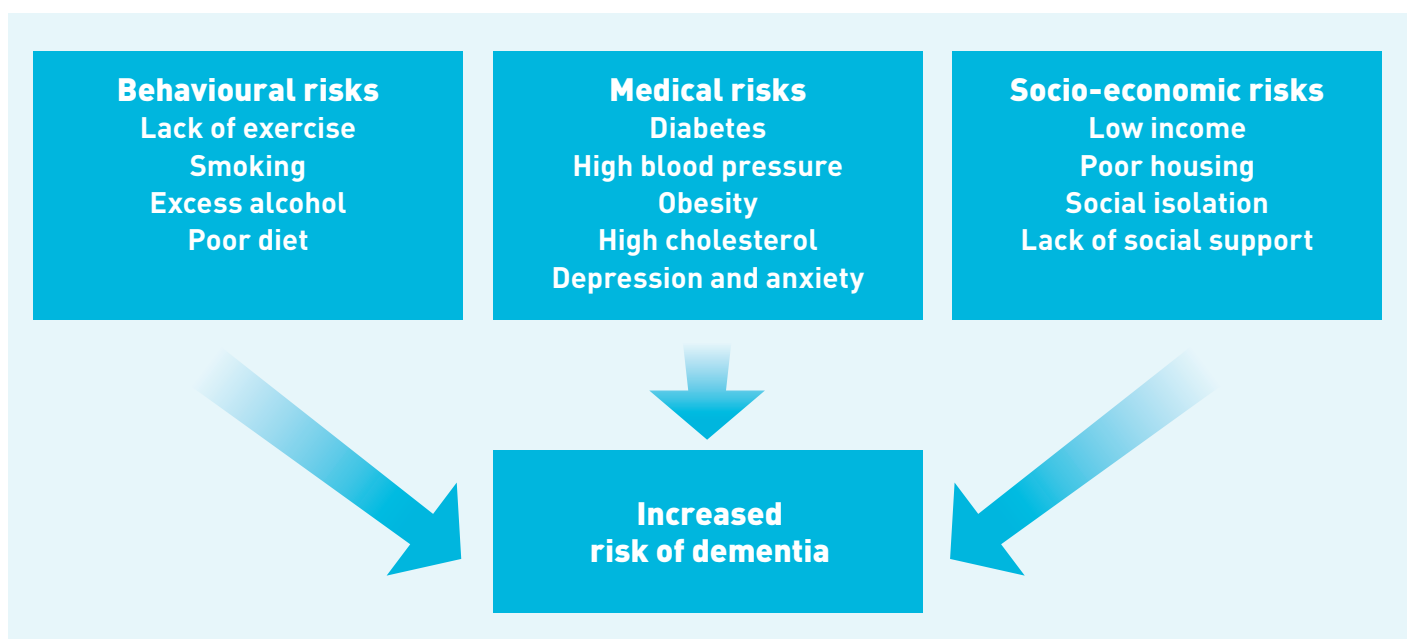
Behavioural risks
Lack of exercise
Smoking
Excess alcohol
Poor diet

Medical risks
Diabetes
High blood pressure
Obesity
High cholesterol
Depression and anxiety

Socio-economic risks
Low income
Poor housing
Social isolation
Lack of social support

Increased risk of dementia